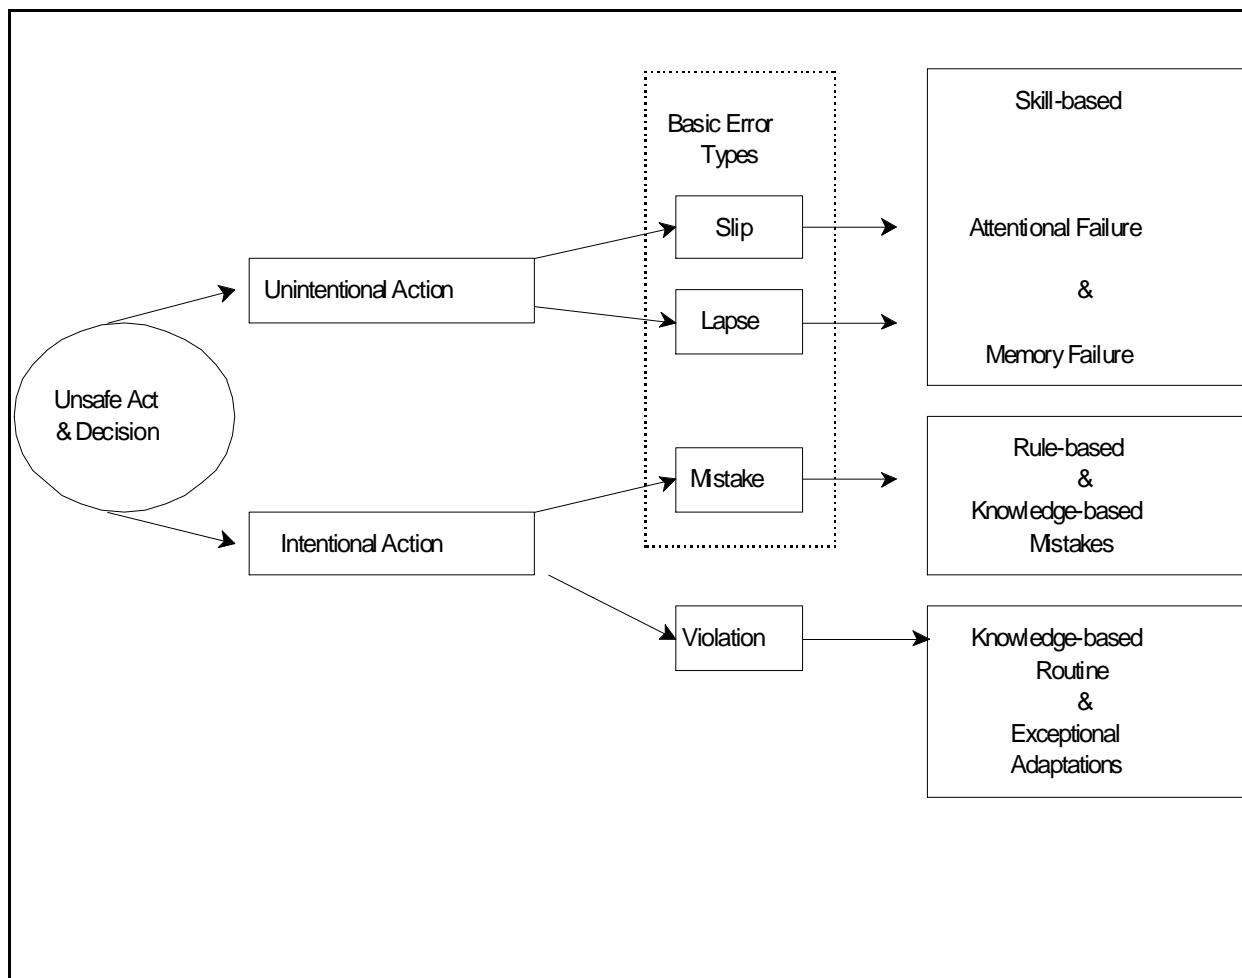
Basic Error Types

Skill-based

Slip

Attentional Failure

Unintentional Action

&

Lapse

Memory Failure

Unsafe Act & Decision

Rule-based & Knowledge-based Mistakes

Mistake

Intentional Action

Violation

Knowledge-based Routine & Exceptional Adaptations